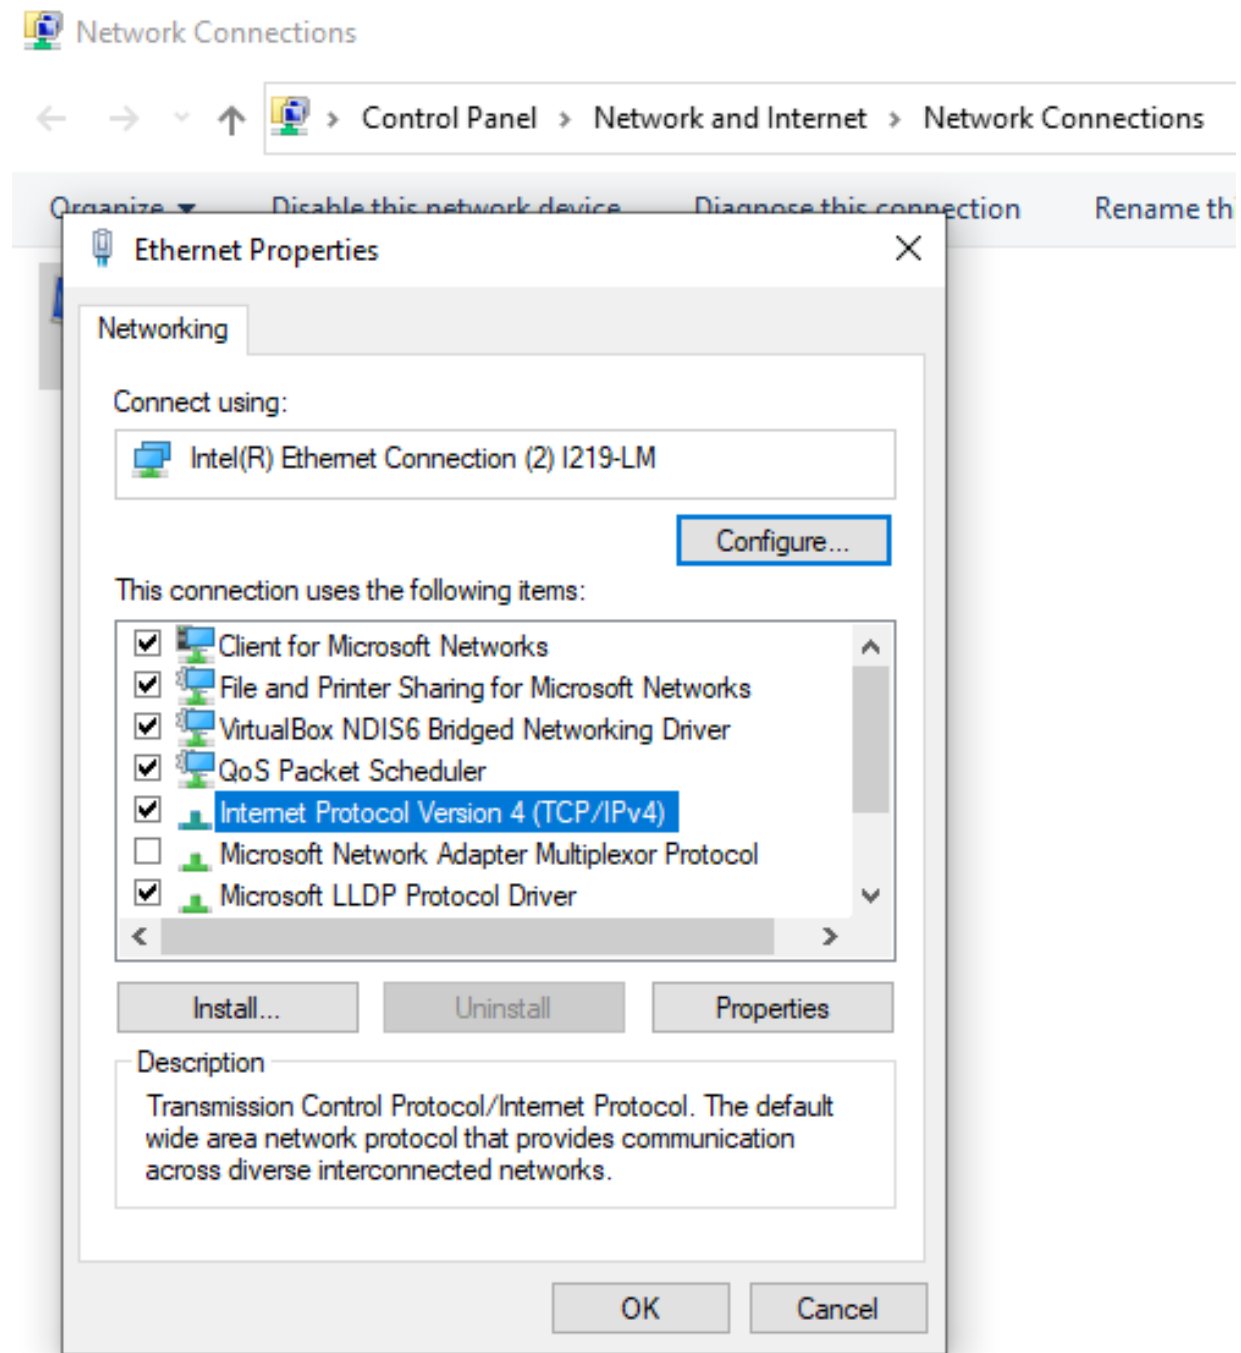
Network Connections

Control Panel > Network and Internet > Network Connections

Organize ▾ Disable this network device Diagnose this connection Rename th

Ethernet Properties

Networking

Connect using:

Intel(R) Ethernet Connection (2) I219-LM

Configure...

This connection uses the following items:

Client for Microsoft Networks
File and Printer Sharing for Microsoft Networks
VirtualBox NDIS6 Bridged Networking Driver
QoS Packet Scheduler
Internet Protocol Version 4 (TCP/IPv4)
Microsoft Network Adapter Multiplexor Protocol
Microsoft LLDP Protocol Driver

Install... Uninstall Properties

Description

Transmission Control Protocol/Internet Protocol. The default wide area network protocol that provides communication across diverse interconnected networks.

OK Cancel